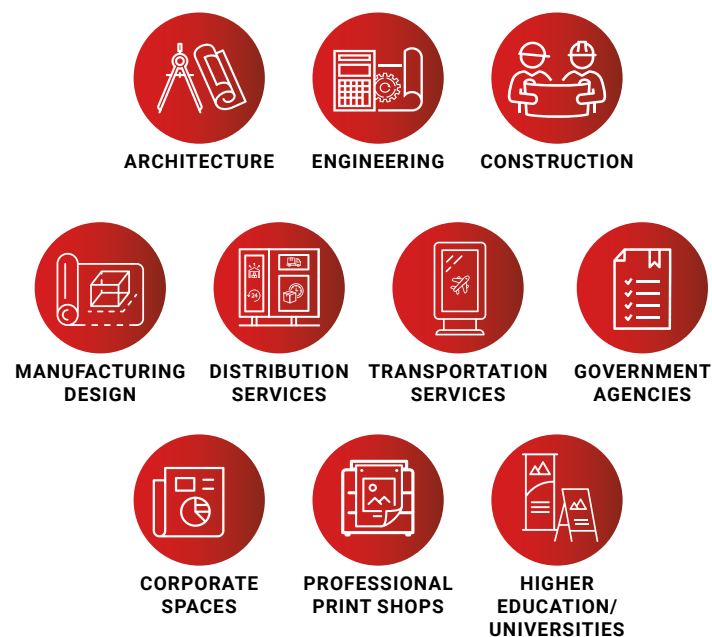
ARCHITECTURE

ENGINEERING

CONSTRUCTION

MANUFACTURING DESIGN

DISTRIBUTION SERVICES

TRANSPORTATION SERVICES

GOVERNMENT AGENCIES

CORPORATE SPACES

PROFESSIONAL PRINT SHOPS

HIGHER EDUCATION/ UNIVERSITIES